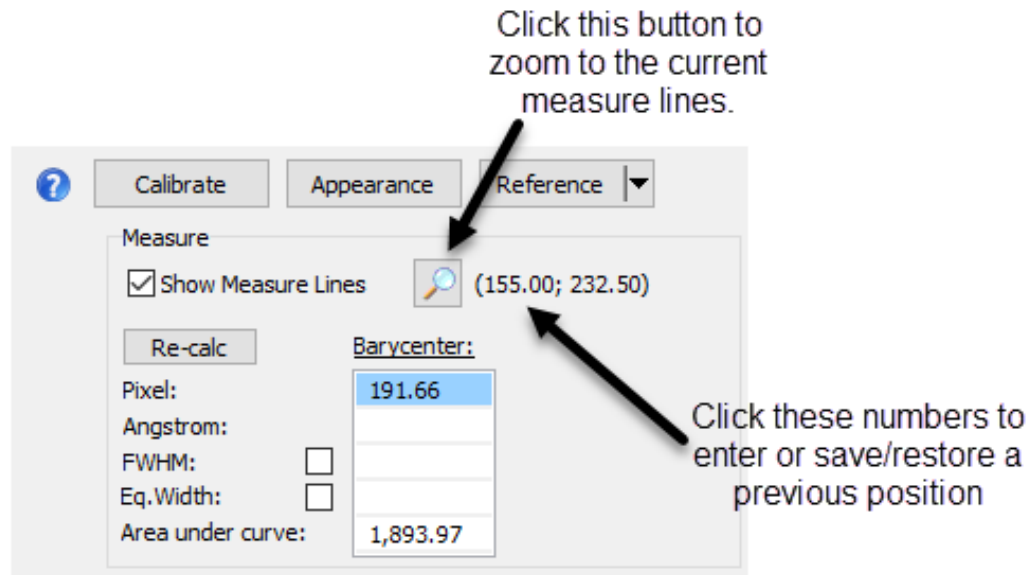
Click this button to zoom to the current measure lines.

Calibrate

Appearance

Reference

Measure

Show Measure Lines

(155.00; 232.50)

Re-calc

Barycenter:

Pixel:

191.66

Angstrom:

FWHM:

Eq.Width:

Area under curve:

1,893.97

Click these numbers to enter or save/restore a previous position